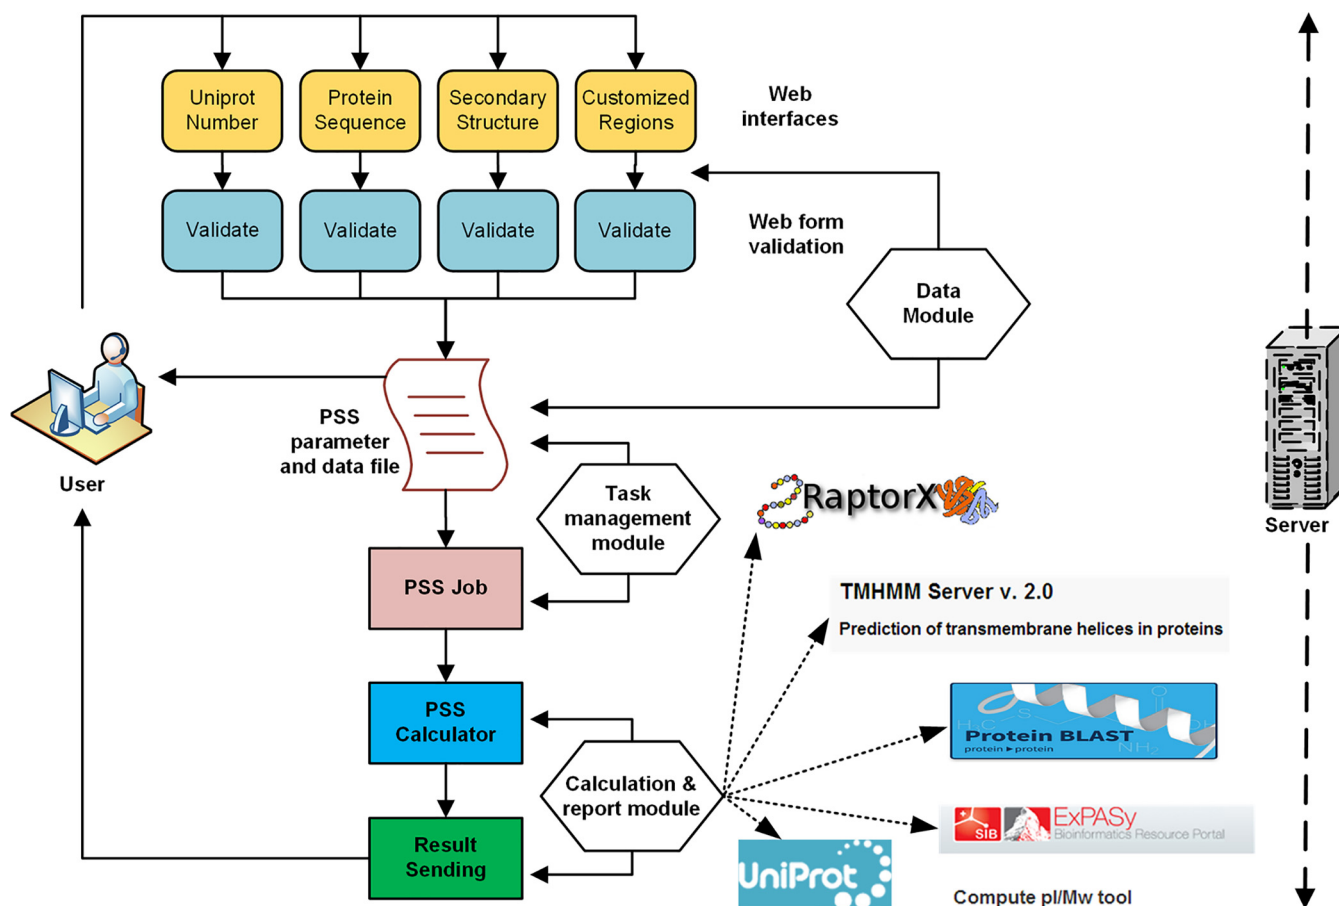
Uniprot Number

Protein Sequence

Secondary Structure

Customized Regions

Web interfaces

Validate

Validate

Validate

Validate

Web form validation

Data Module

User

PSS parameter and data file

Task management module

RaptorX

Server

PSS Job

TMHMM Server v. 2.0

Prediction of transmembrane helices in proteins

PSS Calculator

Protein BLAST

protein ▸ protein

Calculation & report module

Result Sending

SIB ExPASy Bioinformatics Resource Portal

UniProt

Compute pI/Mw tool